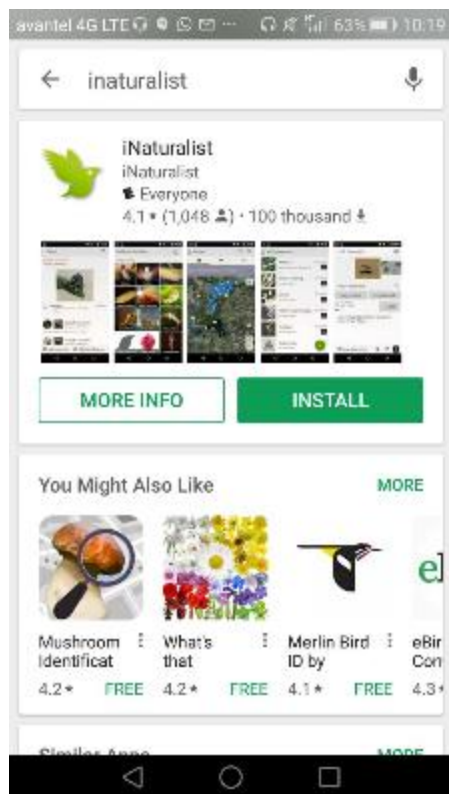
avantel 4G LTE ··· 63% 10:19

inaturalist

iNaturalist
iNaturalist
Everyone
4.1 ★ (1,048) · 100 thousand

MORE INFO
INSTALL

You Might Also Like
MORE

Mushroom Identificat
4.2 ★
FREE

What's that
4.2 ★
FREE

Merlin Bird ID by
4.1 ★
FREE

eBir Con
4.3 ★

e

Similar Apps
MORE